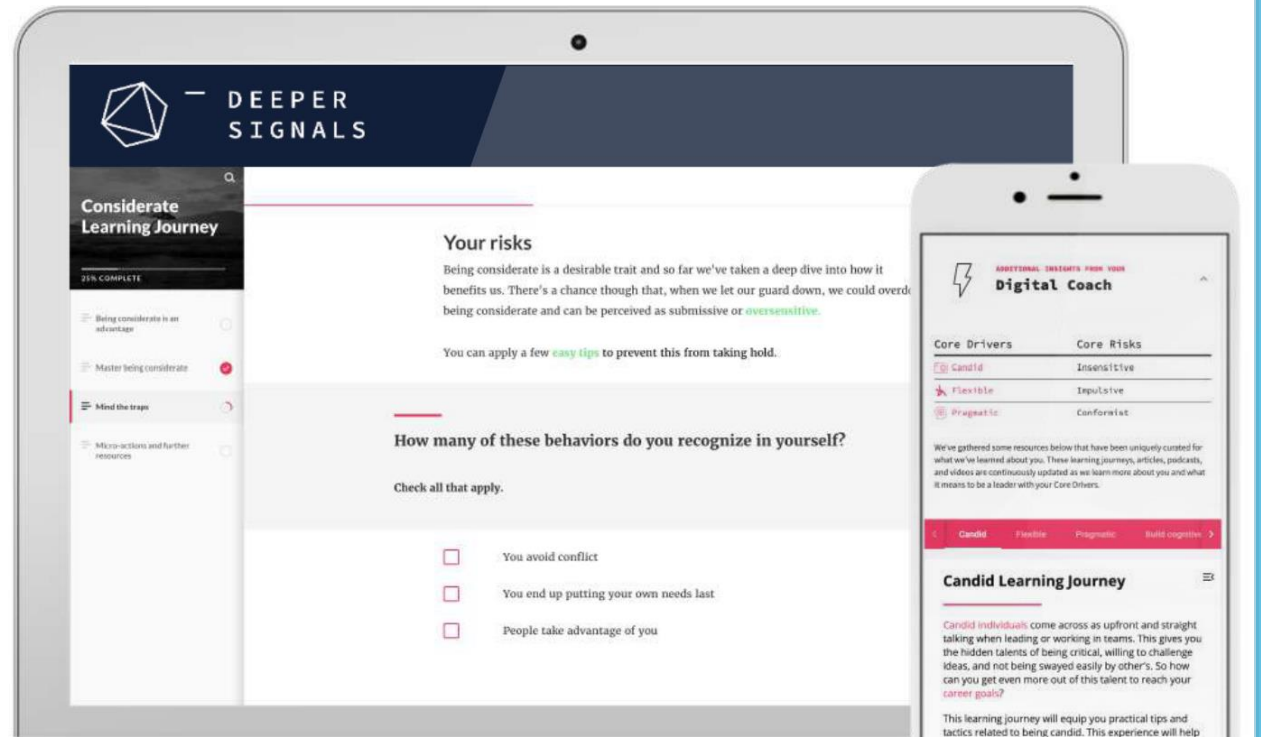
DEEPER SIGNALS

Considerate Learning Journey

25% COMPLETE

Being considerate is an advantage

Master being considerate

Mind the traps

Micro-actions and further resources

Your risks

Being considerate is a desirable trait and so far we've taken a deep dive into how it benefits us. There's a chance though that, when we let our guard down, we could overd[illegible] being considerate and can be perceived as submissive or oversensitive.

You can apply a few easy tips to prevent this from taking hold.

How many of these behaviors do you recognize in yourself?

Check all that apply.

You avoid conflict

You end up putting your own needs last

People take advantage of you

ADDITIONAL INSIGHTS FROM YOUR
Digital Coach

| Core Drivers | Core Risks |
|---|---|
| Candid | Insensitive |
| Flexible | Impulsive |
| Pragmatic | Conformist |

We've gathered some resources below that have been uniquely curated for what we've learned about you. These learning journeys, articles, podcasts, and videos are continuously updated as we learn more about you and what it means to be a leader with your Core Drivers.

Candid Flexible Pragmatic Build cognitiv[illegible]

Candid Learning Journey

Candid individuals come across as upfront and straight talking when leading or working in teams. This gives you the hidden talents of being critical, willing to challenge ideas, and not being swayed easily by other's. So how can you get even more out of this talent to reach your career goals?

This learning journey will equip you practical tips and tactics related to being candid. This experience will help